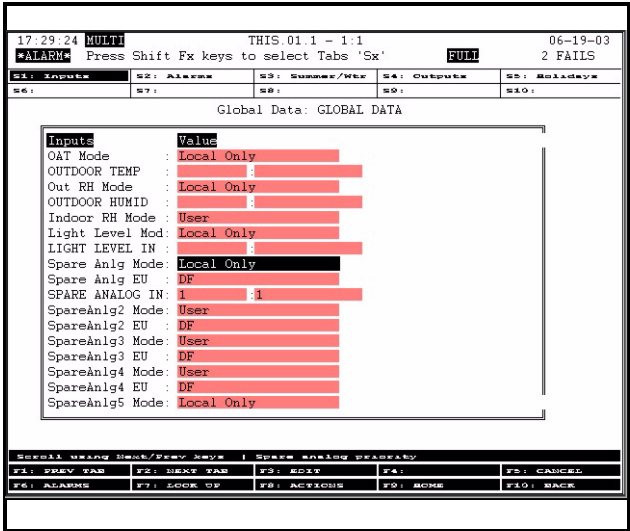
17:29:24 MULTI THIS.01.1 – 1:1 06-19-03
*ALARM* Press Shift Fx keys to select Tabs 'Sx' FULL 2 FAILS

| S1: Inputs | S2: Alarms | S3: Summer/Wtr | S4: Outputs | S5: Holidays |
|---|---|---|---|---|
| S6: | S7: | S8: | S9: | S10: |

Global Data: GLOBAL DATA

| Inputs | Value |
|---|---|
| OAT Mode | : Local Only |
| OUTDOOR TEMP | : : |
| Out RH Mode | : Local Only |
| OUTDOOR HUMID | : : |
| Indoor RH Mode | : User |
| Light Level Mod | : Local Only |
| LIGHT LEVEL IN | : : |
| Spare Anlg Mode | : Local Only |
| Spare Anlg EU | : DF |
| SPARE ANALOG IN | : 1 :1 |
| SpareAnlg2 Mode | : User |
| SpareAnlg2 EU | : DF |
| SpareAnlg3 Mode | : User |
| SpareAnlg3 EU | : DF |
| SpareAnlg4 Mode | : User |
| SpareAnlg4 EU | : DF |
| SpareAnlg5 Mode | : Local Only |

Scroll using Next/Prev keys | Spare analog priority

| F1: PREV TAB | F2: NEXT TAB | F3: EDIT | F4: | F5: CANCEL |
|---|---|---|---|---|
| F6: ALARMS | F7: LOOK UP | F8: ACTIONS | F9: HOME | F10: BACK |